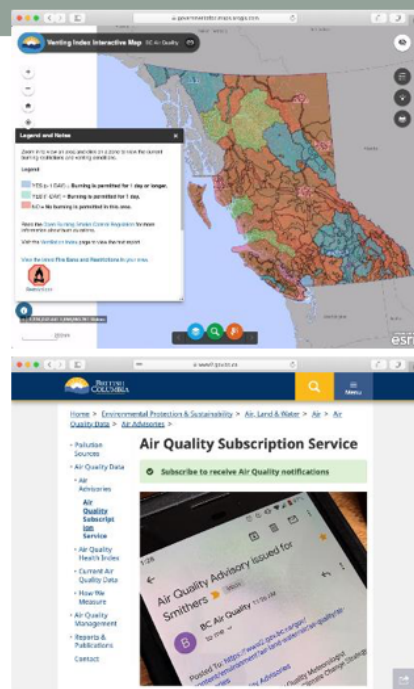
governmentofbc.maps.arcgis.com

Venting Index Interactive Map BC Air Quality

Legend and Notes

Zoom into view an area and click on a zone to view the current burning restrictions and venting conditions.

Legend

YES (> 1 DAY) – Burning is permitted for 1 day or longer.

1 DAY ONLY – Burning is permitted for 1 day.

NO – No burning is permitted in this zone.

Read the Open Burning Smoke Control Regulation for more information about open burning.

Visit the Venting Index page to view the text report.

View the latest Fire Bans and Restrictions in your area.

Restrictions

esri

www2.gov.bc.ca

BRITISH COLUMBIA

Menu

Home > Environmental Protection & Sustainability > Air, Land & Water > Air > Air Quality Data > Air Advisories >

Pollution Sources

Air Quality Data

Air Advisories

Air Quality Subscription Service

Air Quality Health Index

Current Air Quality Data

How We Measure

Air Quality Management

Reports & Publications

Contact

Air Quality Subscription Service

Subscribe to receive Air Quality notifications

Air Quality Advisory issued for Smithers

BC Air Quality 11:56 AM

to me

Posted To: https://www2.gov.bc.ca/gov/content/environment/air-land-water/air/air-quality/

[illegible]